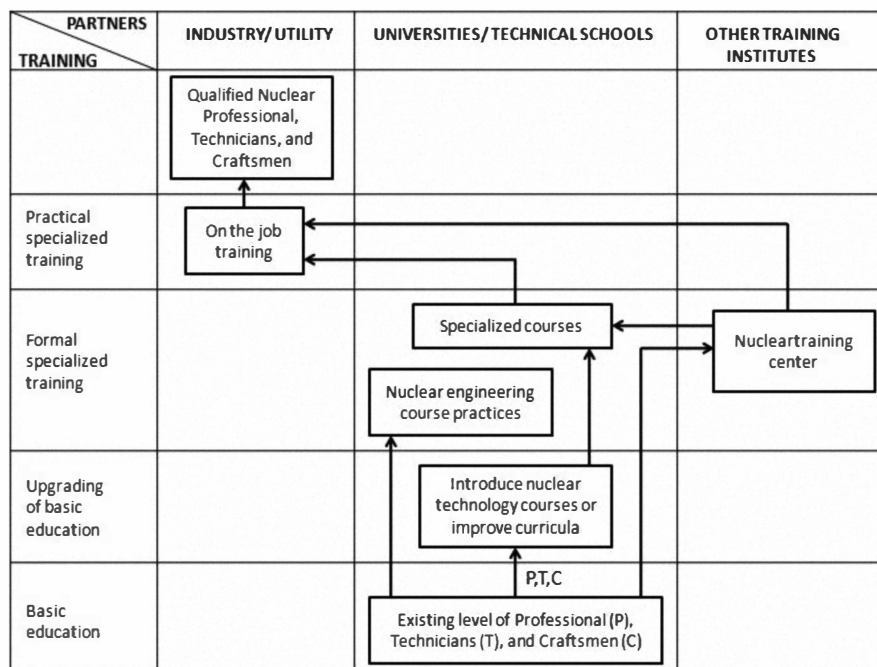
| PARTNERS / TRAINING | INDUSTRY/ UTILITY | UNIVERSITIES/ TECHNICAL SCHOOLS | OTHER TRAINING INSTITUTES |
|---|---|---|---|
| | Qualified Nuclear Professional, Technicians, and Craftsmen | | |
| Practical specialized training | On the job training | | |
| Formal specialized training | | Specialized courses; Nuclear engineering course practices | Nucleartraining center |
| Upgrading of basic education | | Introduce nuclear technology courses or improve curricula | |
| Basic education | | P,T,C; Existing level of Professional (P), Technicians (T), and Craftsmen (C) | |